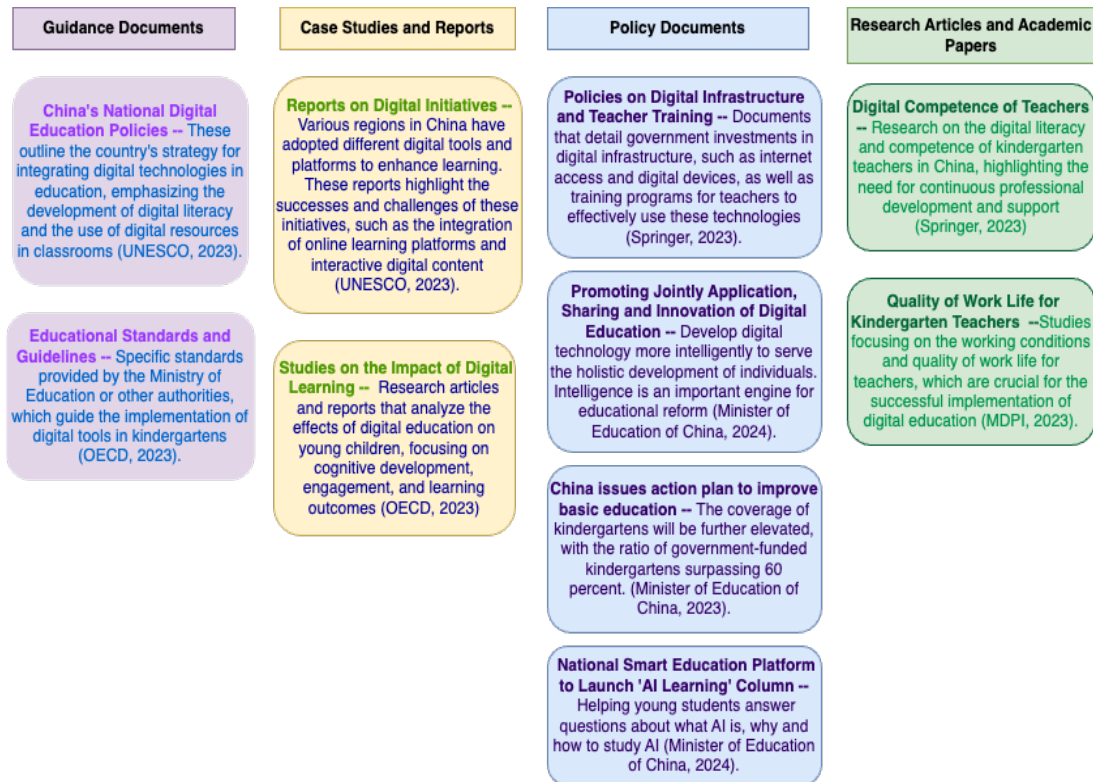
Guidance Documents

China's National Digital Education Policies -- These outline the country's strategy for integrating digital technologies in education, emphasizing the development of digital literacy and the use of digital resources in classrooms (UNESCO, 2023).

Educational Standards and Guidelines -- Specific standards provided by the Ministry of Education or other authorities, which guide the implementation of digital tools in kindergartens (OECD, 2023).

Case Studies and Reports

Reports on Digital Initiatives -- Various regions in China have adopted different digital tools and platforms to enhance learning. These reports highlight the successes and challenges of these initiatives, such as the integration of online learning platforms and interactive digital content (UNESCO, 2023).

Studies on the Impact of Digital Learning -- Research articles and reports that analyze the effects of digital education on young children, focusing on cognitive development, engagement, and learning outcomes (OECD, 2023)

Policy Documents

Policies on Digital Infrastructure and Teacher Training -- Documents that detail government investments in digital infrastructure, such as internet access and digital devices, as well as training programs for teachers to effectively use these technologies (Springer, 2023).

Promoting Jointly Application, Sharing and Innovation of Digital Education -- Develop digital technology more intelligently to serve the holistic development of individuals. Intelligence is an important engine for educational reform (Minister of Education of China, 2024).

China issues action plan to improve basic education -- The coverage of kindergartens will be further elevated, with the ratio of government-funded kindergartens surpassing 60 percent. (Minister of Education of China, 2023).

National Smart Education Platform to Launch 'AI Learning' Column -- Helping young students answer questions about what AI is, why and how to study AI (Minister of Education of China, 2024).

Research Articles and Academic Papers

Digital Competence of Teachers -- Research on the digital literacy and competence of kindergarten teachers in China, highlighting the need for continuous professional development and support (Springer, 2023)

Quality of Work Life for Kindergarten Teachers --Studies focusing on the working conditions and quality of work life for teachers, which are crucial for the successful implementation of digital education (MDPI, 2023).